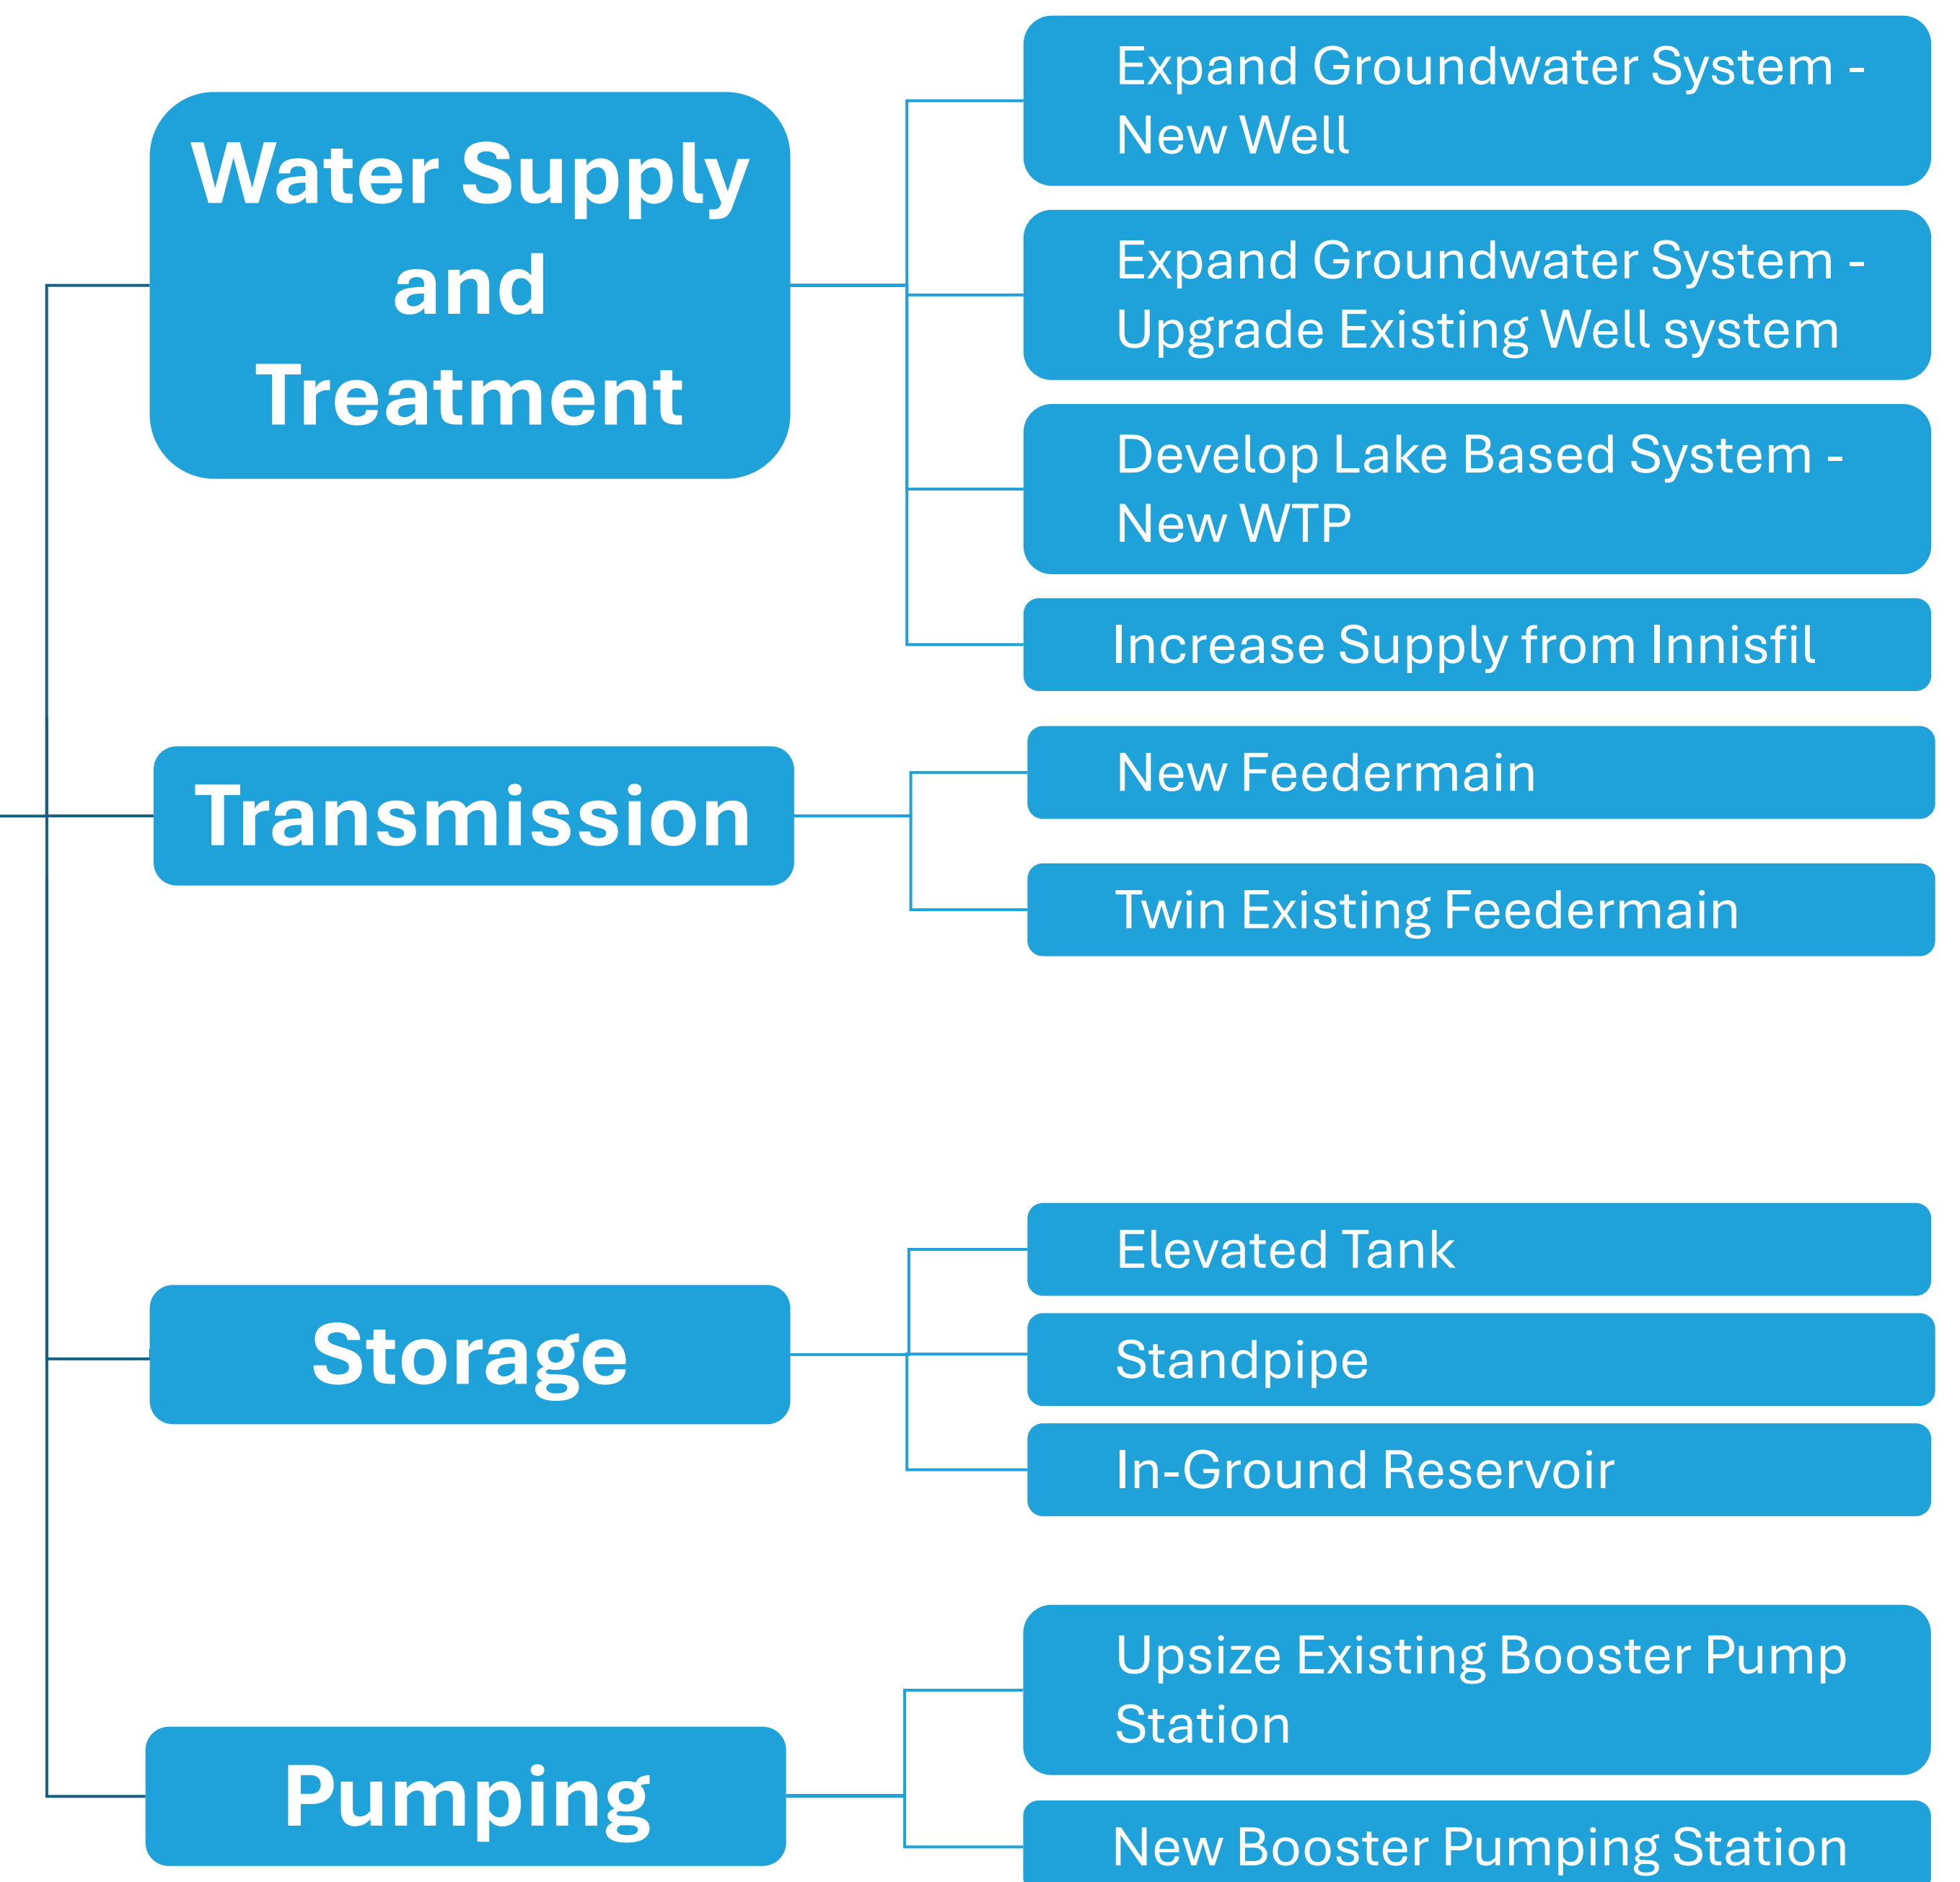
Water Supply and Treatment

Expand Groundwater System - New Well

Expand Groundwater System - Upgrade Existing Well system

Develop Lake Based System - New WTP

Increase Supply from Innisfil

Transmission

New Feedermain

Twin Existing Feedermain

Storage

Elevated Tank

Standpipe

In-Ground Reservoir

Pumping

Upsize Existing Booster Pump Station

New Booster Pumping Station